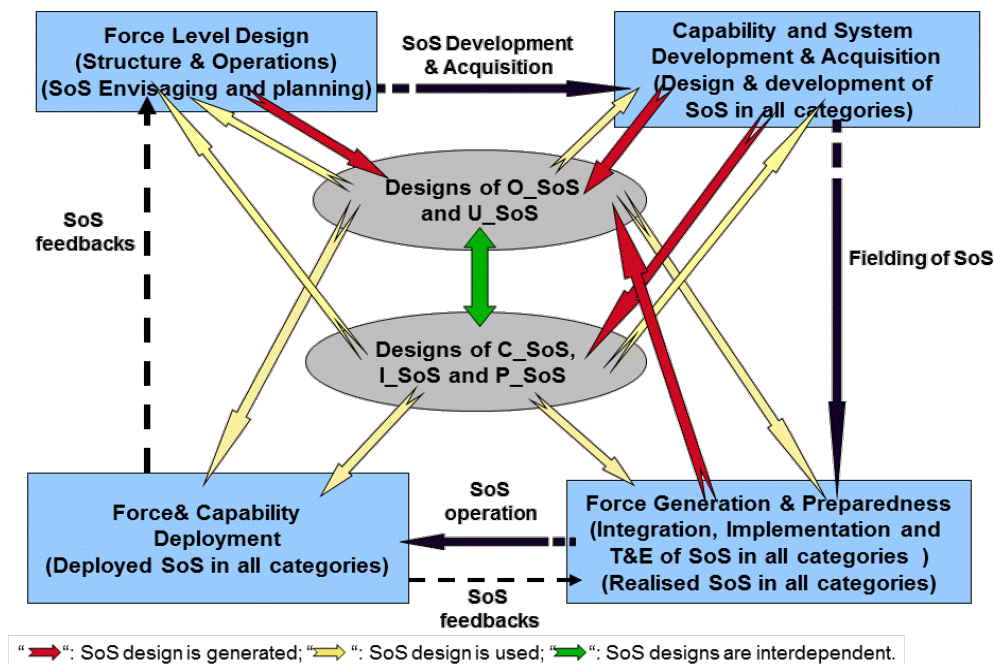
Force Level Design (Structure & Operations) (SoS Envisaging and planning)

SoS Development & Acquisition

Capability and System Development & Acquisition (Design & development of SoS in all categories)

Designs of O_SoS and U_SoS

SoS feedbacks

Fielding of SoS

Designs of C_SoS, I_SoS and P_SoS

Force& Capability Deployment (Deployed SoS in all categories)

SoS operation

Force Generation & Preparedness (Integration, Implementation and T&E of SoS in all categories ) (Realised SoS in all categories)

SoS feedbacks

“ “: SoS design is generated; “ “: SoS design is used; “ “: SoS designs are interdependent.